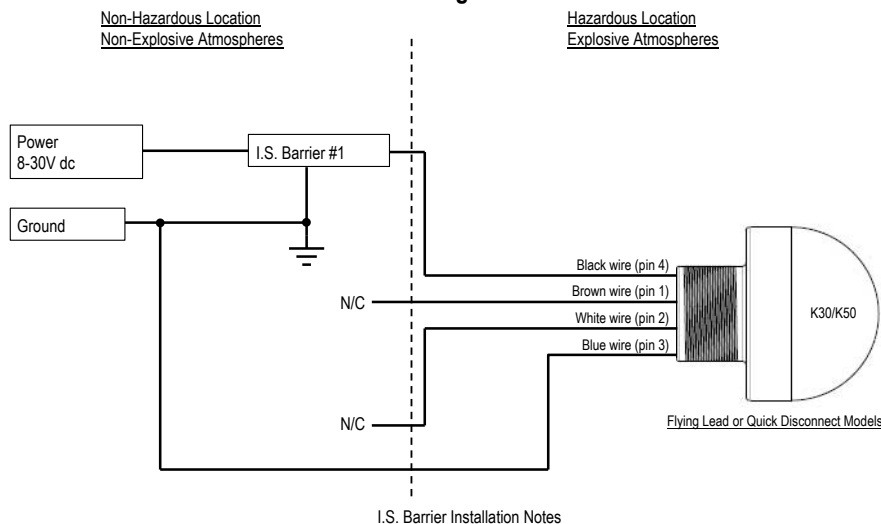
Non-Hazardous Location
Non-Explosive Atmospheres

Hazardous Location
Explosive Atmospheres

Power
8-30V dc

I.S. Barrier #1

Ground

N/C

N/C

Black wire (pin 4)

Brown wire (pin 1)

White wire (pin 2)

Blue wire (pin 3)

K30/K50

Flying Lead or Quick Disconnect Models

I.S. Barrier Installation Notes